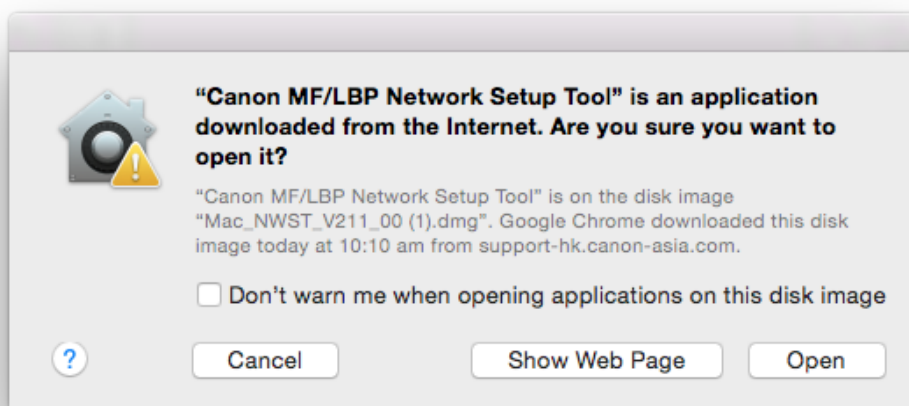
“Canon MF/LBP Network Setup Tool” is an application downloaded from the Internet. Are you sure you want to open it?

“Canon MF/LBP Network Setup Tool” is on the disk image “Mac_NWST_V211_00 (1).dmg”. Google Chrome downloaded this disk image today at 10:10 am from support-hk.canon-asia.com.

Don’t warn me when opening applications on this disk image

?

Cancel

Show Web Page

Open